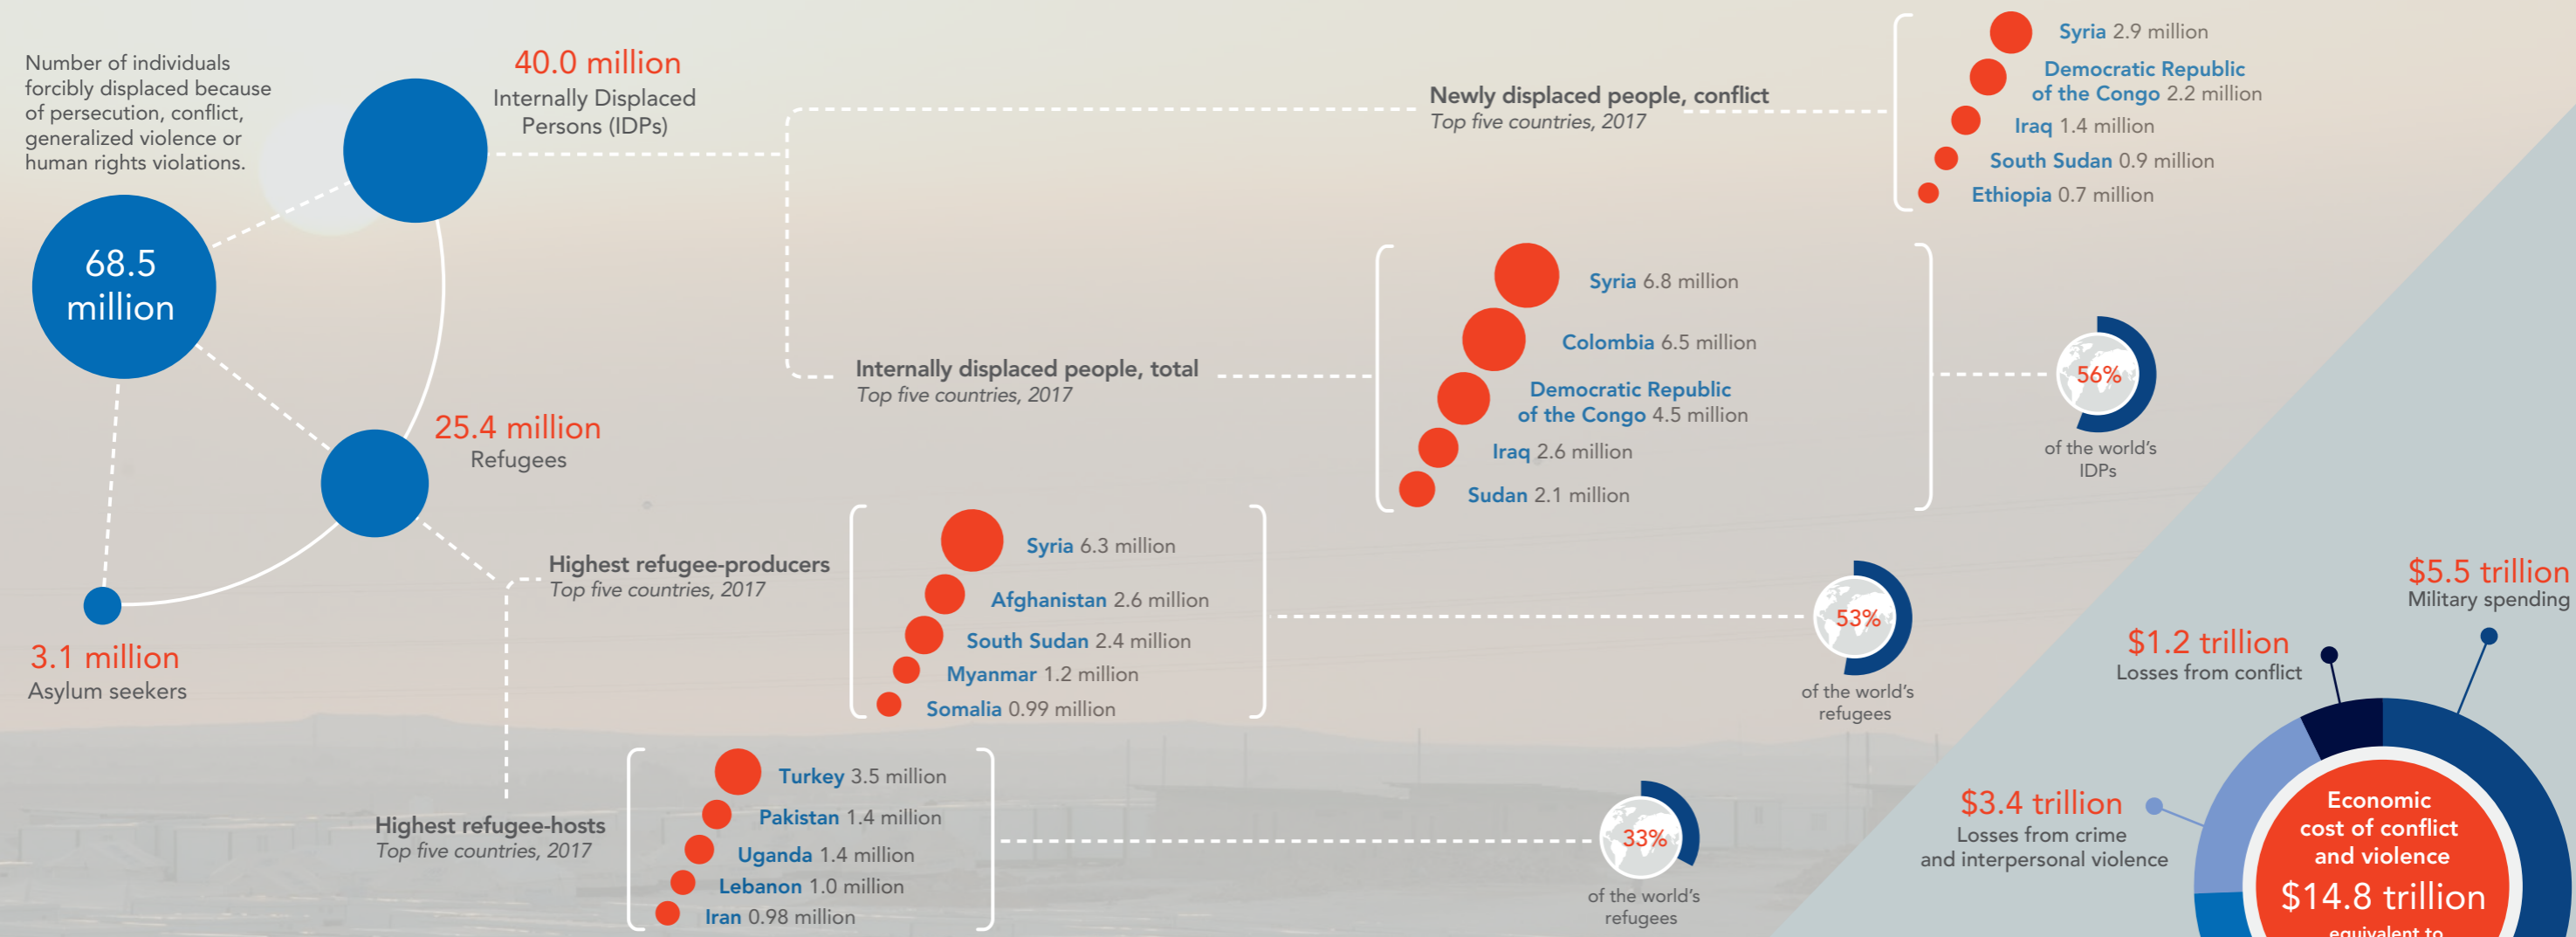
Number of individuals forcibly displaced because of persecution, conflict, generalized violence or human rights violations.

68.5 million

40.0 million
Internally Displaced Persons (IDPs)

25.4 million
Refugees

3.1 million
Asylum seekers

Newly displaced people, conflict
Top five countries, 2017

Syria 2.9 million
Democratic Republic of the Congo 2.2 million
Iraq 1.4 million
South Sudan 0.9 million
Ethiopia 0.7 million

Internally displaced people, total
Top five countries, 2017

Syria 6.8 million
Colombia 6.5 million
Democratic Republic of the Congo 4.5 million
Iraq 2.6 million
Sudan 2.1 million

56%
of the world's IDPs

Highest refugee-producers
Top five countries, 2017

Syria 6.3 million
Afghanistan 2.6 million
South Sudan 2.4 million
Myanmar 1.2 million
Somalia 0.99 million

53%
of the world's refugees

Highest refugee-hosts
Top five countries, 2017

Turkey 3.5 million
Pakistan 1.4 million
Uganda 1.4 million
Lebanon 1.0 million
Iran 0.98 million

33%
of the world's refugees

$5.5 trillion
Military spending

$1.2 trillion
Losses from conflict

$3.4 trillion
Losses from crime and interpersonal violence

Economic cost of conflict and violence
$14.8 trillion
equivalent to